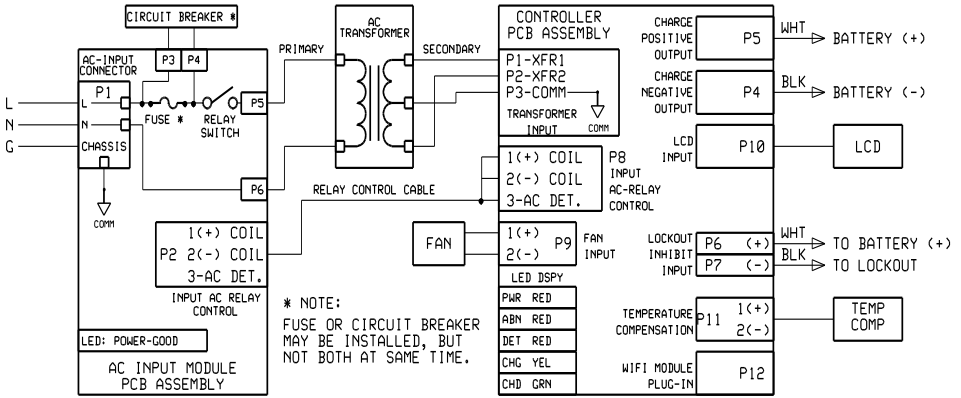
CIRCUIT BREAKER *

AC-INPUT CONNECTOR

P3 P4

P1

L

N

G

L

N

CHASSIS

FUSE *

RELAY SWITCH

P5

P6

COMM

1(+) COIL
P2 2(-) COIL
3-AC DET.

INPUT AC RELAY CONTROL

LED: POWER-GOOD

AC INPUT MODULE PCB ASSEMBLY

PRIMARY

AC TRANSFORMER

SECONDARY

RELAY CONTROL CABLE

FAN

* NOTE:
FUSE OR CIRCUIT BREAKER MAY BE INSTALLED, BUT NOT BOTH AT SAME TIME.

CONTROLLER PCB ASSEMBLY

P1-XFR1
P2-XFR2
P3-COMM

TRANSFORMER INPUT

COMM

1(+) COIL
2(-) COIL
3-AC DET.

P8 INPUT AC-RELAY CONTROL

1(+)
2(-)
P9

FAN INPUT

LED DSPY

| PWR | RED |
|---|---|
| ABN | RED |
| DET | RED |
| CHG | YEL |
| CHD | GRN |

CHARGE POSITIVE OUTPUT

P5

WHT

BATTERY (+)

CHARGE NEGATIVE OUTPUT

P4

BLK

BATTERY (-)

LCD INPUT

P10

LCD

LOCKOUT INHIBIT INPUT

P6 (+)
P7 (-)

WHT
TO BATTERY (+)

BLK
TO LOCKOUT

TEMPERATURE COMPENSATION

P11 1(+) 2(-)

TEMP COMP

WIFI MODULE PLUG-IN

P12